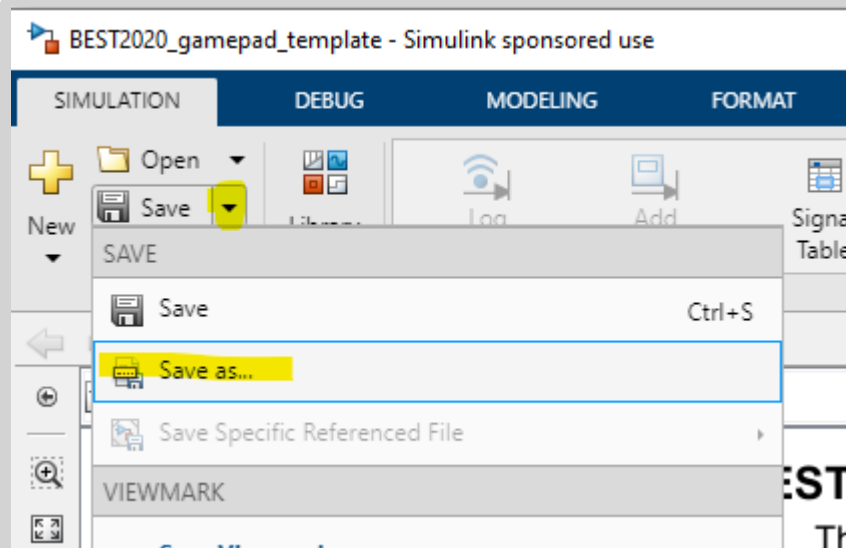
BEST2020_gamepad_template - Simulink sponsored use

SIMULATION
DEBUG
MODELING
FORMAT

Open
Save
New
Library
Log
Add
Signal Table

SAVE
Save Ctrl+S
Save as...
Save Specific Referenced File
VIEWMARK

EST
Th